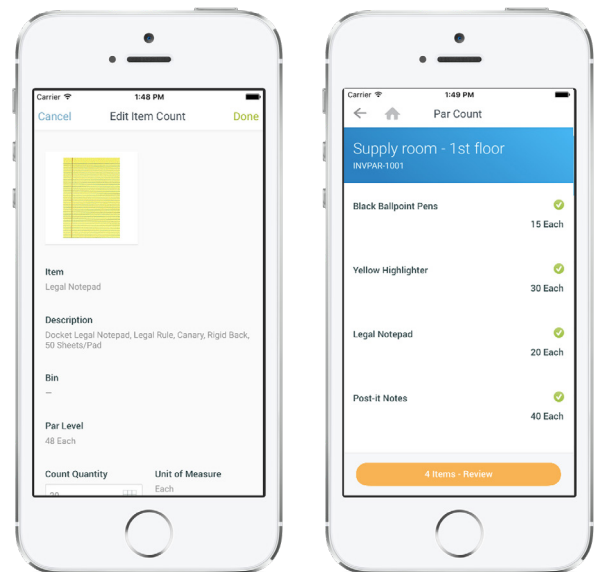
Carrier 1:48 PM

Cancel Edit Item Count Done

Item
Legal Notepad

Description
Docket Legal Notepad, Legal Rule, Canary, Rigid Back, 50 Sheets/Pad

Bin
—

Par Level
48 Each

Count Quantity
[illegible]

Unit of Measure
Each

Carrier 1:49 PM

Par Count

Supply room - 1st floor
INVPAR-1001

Black Ballpoint Pens
15 Each

Yellow Highlighter
30 Each

Legal Notepad
20 Each

Post-it Notes
40 Each

4 Items - Review